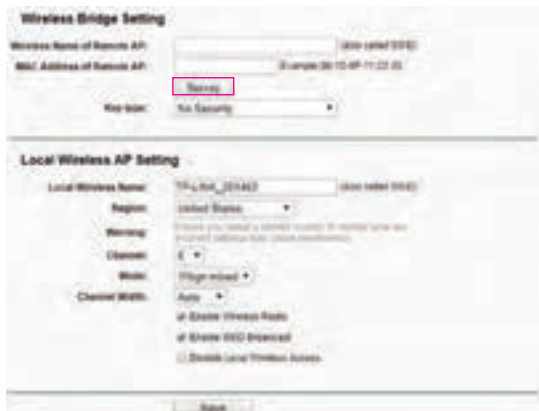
Wireless Bridge Setting

Wireless Name of Remote AP: (also called SSID)

MAC Address of Remote AP: (Example:00-1D-0F-11-22-33)

Survey

Key type: No Security

Local Wireless AP Setting

Local Wireless Name: TP-LINK_201A63 (also called SSID)

Region: United States

Warning: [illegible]

Channel: 6

Mode: 11bgn mixed

Channel Width: Auto

Enable Wireless Radio

Enable SSID Broadcast

Disable Local Wireless Access

Save